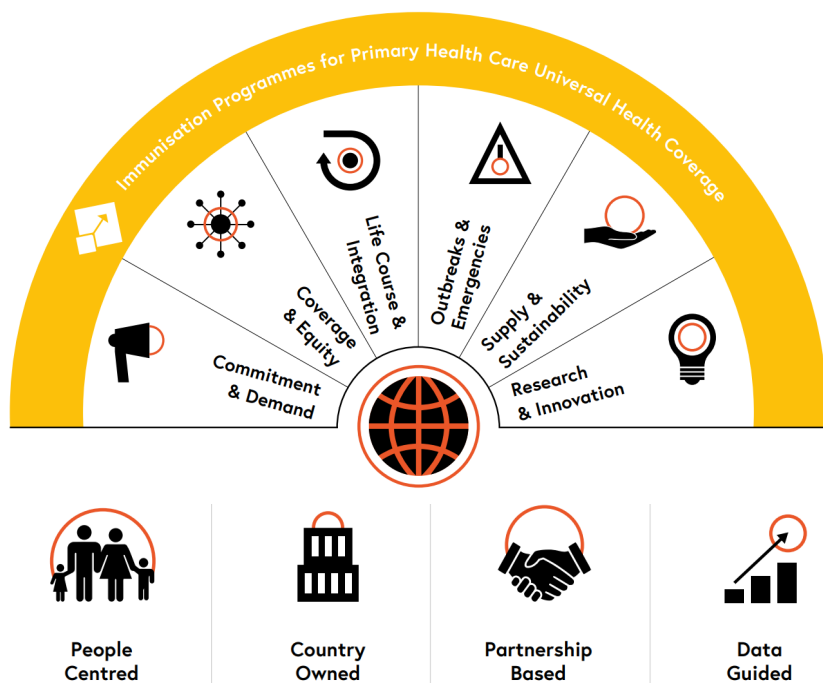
Immunisation Programmes for Primary Health Care Universal Health Coverage

Commitment & Demand

Coverage & Equity

Life Course & Integration

Outbreaks & Emergencies

Supply & Sustainability

Research & Innovation

People Centred

Country Owned

Partnership Based

Data Guided